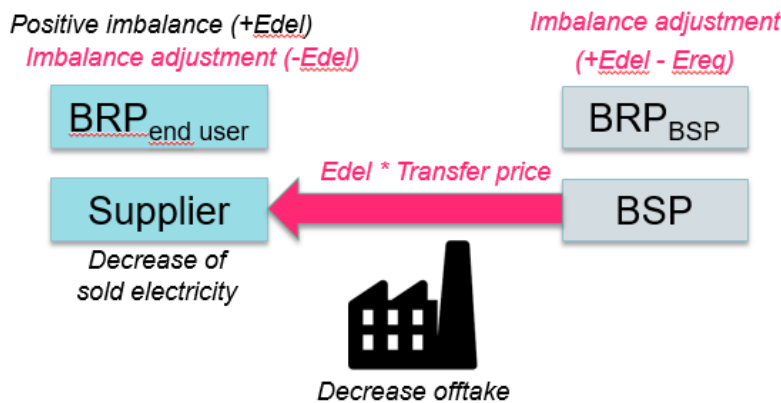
Positive imbalance (+Edel)
Imbalance adjustment (-Edel)

Imbalance adjustment
(+Edel - Ereq)

BRP$_{\text{end user}}$

BRP$_{\text{BSP}}$

Edel * Transfer price

Supplier

BSP

Decrease of sold electricity

Decrease offtake